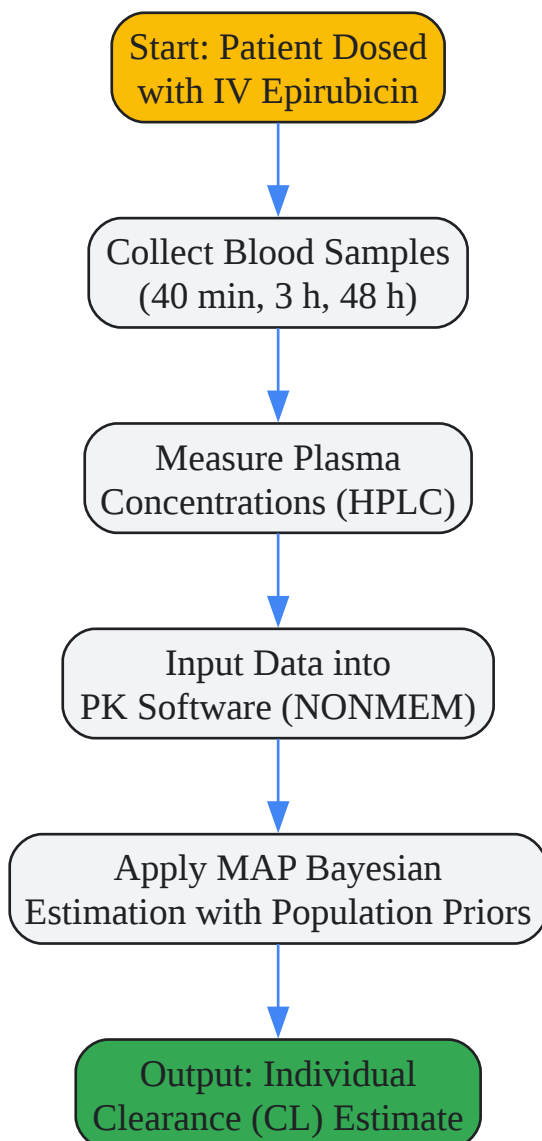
Start: Patient Dosed with IV Epirubicin

Collect Blood Samples (40 min, 3 h, 48 h)

Measure Plasma Concentrations (HPLC)

Input Data into PK Software (NONMEM)

Apply MAP Bayesian Estimation with Population Priors

Output: Individual Clearance (CL) Estimate